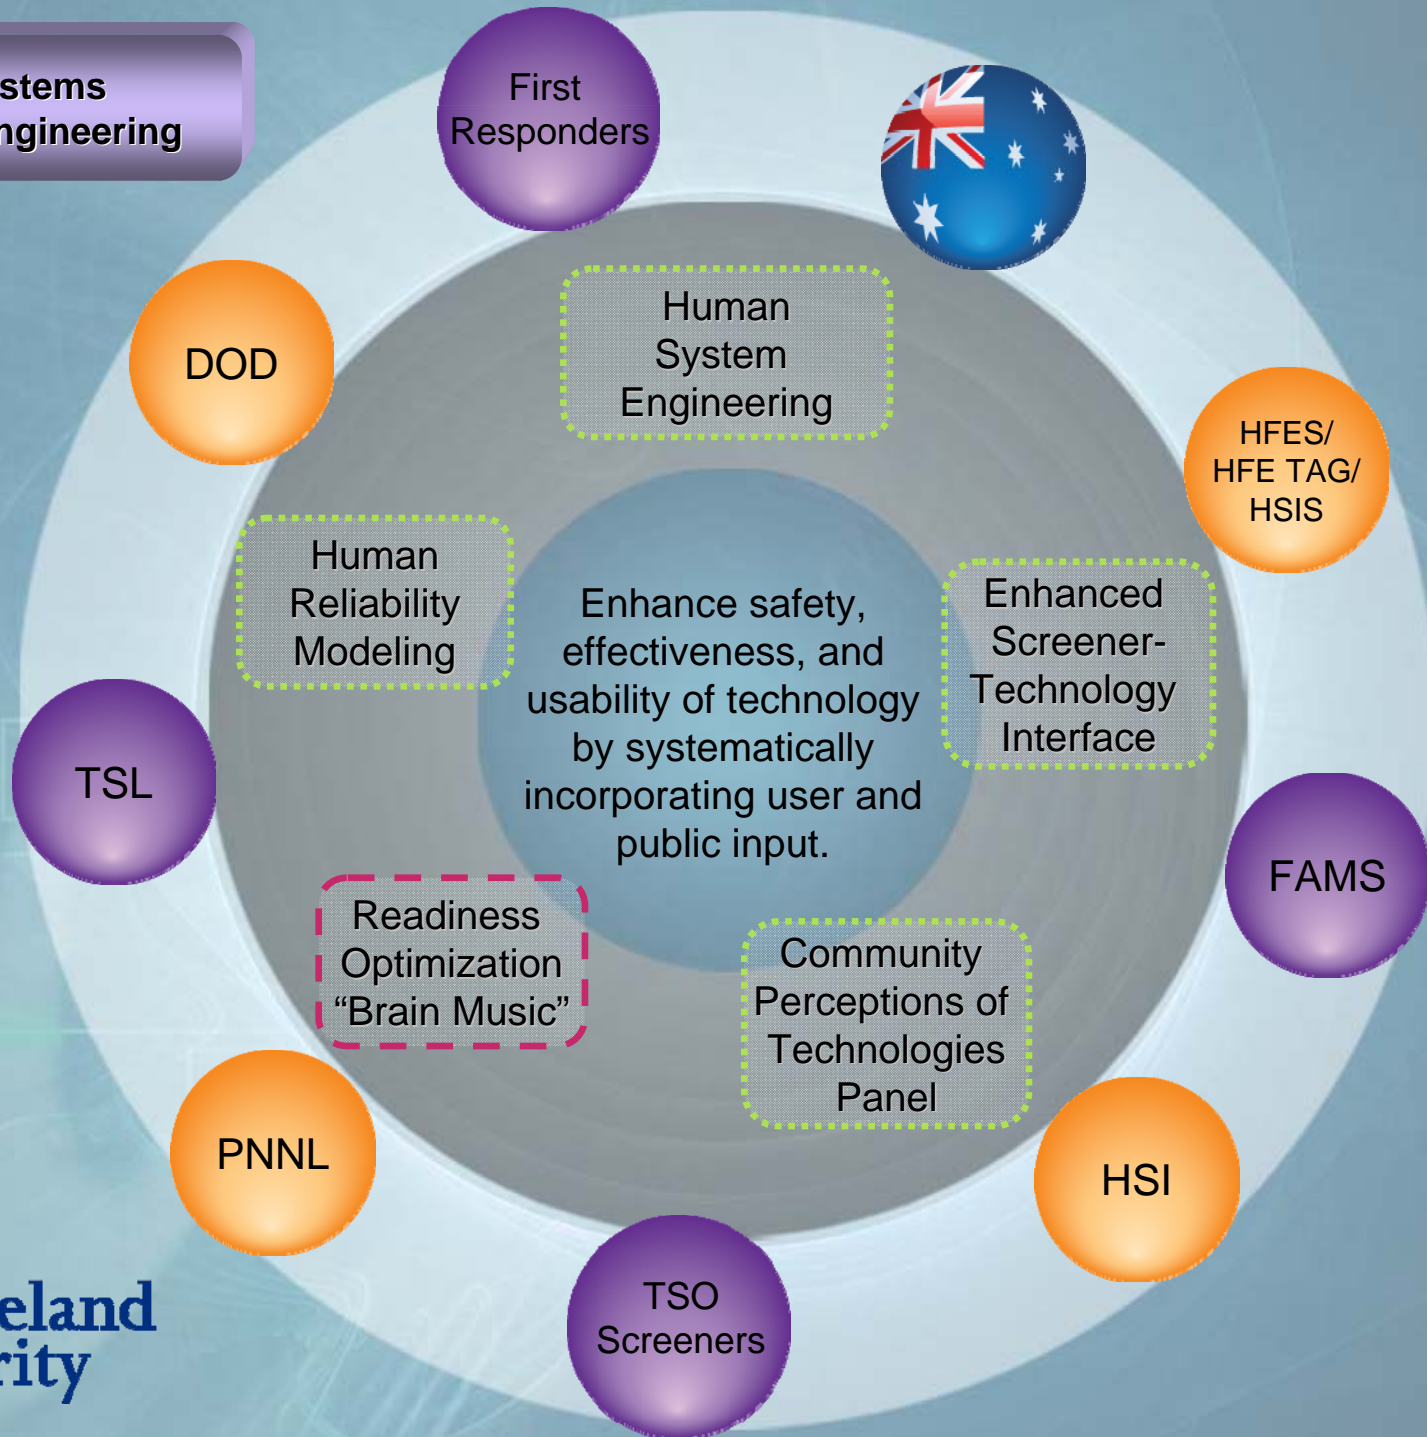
stems
ngineering

First Responders

DOD

HFES/ HFE TAG/ HSIS

Human System Engineering

Human Reliability Modeling

Enhance safety, effectiveness, and usability of technology by systematically incorporating user and public input.

Enhanced Screener-Technology Interface

TSL

FAMS

Readiness Optimization "Brain Music"

Community Perceptions of Technologies Panel

PNNL

HSI

TSO Screeners

eland
rity